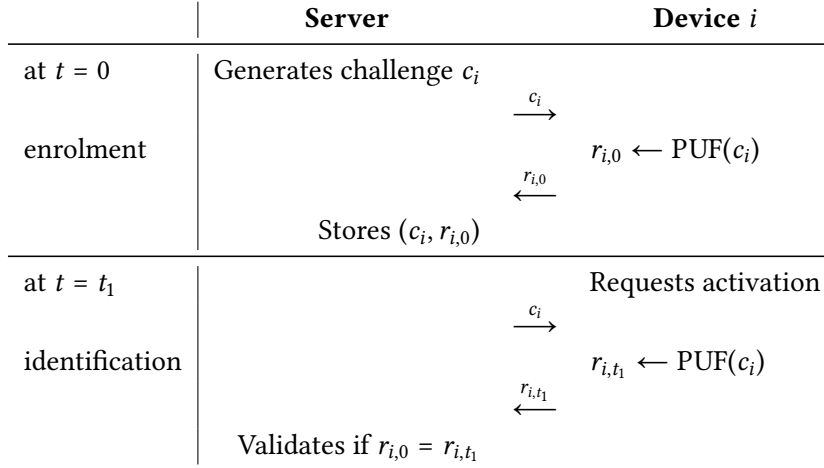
| | **Server** | | **Device** $i$ |
|---|---|---|---|
| at $t = 0$ | Generates challenge $c_i$ | | |
| | | $\xrightarrow{c_i}$ | |
| enrolment | | | $r_{i,0} \leftarrow \text{PUF}(c_i)$ |
| | | $\xleftarrow{r_{i,0}}$ | |
| | Stores $(c_i, r_{i,0})$ | | |
| at $t = t_1$ | | | Requests activation |
| | | $\xrightarrow{c_i}$ | |
| identification | | | $r_{i,t_1} \leftarrow \text{PUF}(c_i)$ |
| | | $\xleftarrow{r_{i,t_1}}$ | |
| | Validates if $r_{i,0} = r_{i,t_1}$ | | |